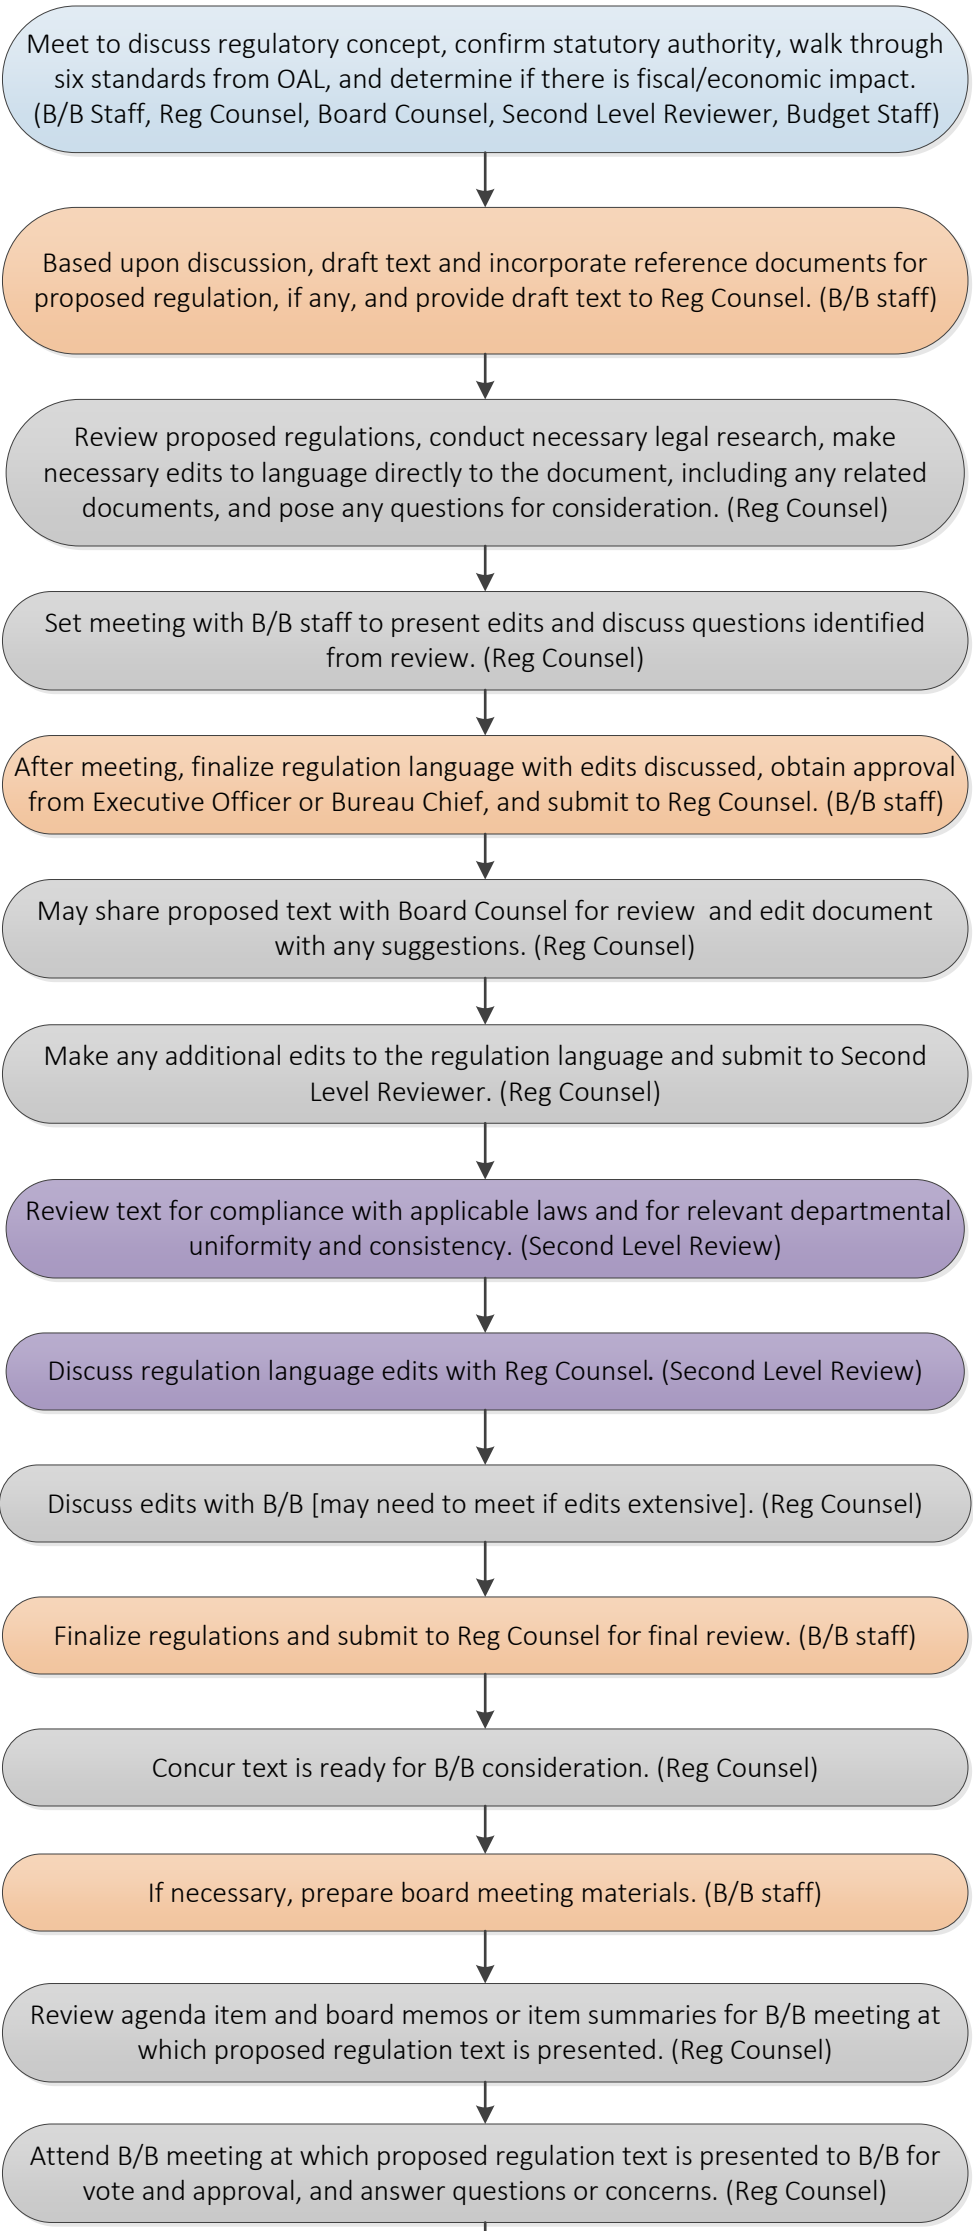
Meet to discuss regulatory concept, confirm statutory authority, walk through six standards from OAL, and determine if there is fiscal/economic impact. (B/B Staff, Reg Counsel, Board Counsel, Second Level Reviewer, Budget Staff)

Based upon discussion, draft text and incorporate reference documents for proposed regulation, if any, and provide draft text to Reg Counsel. (B/B staff)

Review proposed regulations, conduct necessary legal research, make necessary edits to language directly to the document, including any related documents, and pose any questions for consideration. (Reg Counsel)

Set meeting with B/B staff to present edits and discuss questions identified from review. (Reg Counsel)

After meeting, finalize regulation language with edits discussed, obtain approval from Executive Officer or Bureau Chief, and submit to Reg Counsel. (B/B staff)

May share proposed text with Board Counsel for review and edit document with any suggestions. (Reg Counsel)

Make any additional edits to the regulation language and submit to Second Level Reviewer. (Reg Counsel)

Review text for compliance with applicable laws and for relevant departmental uniformity and consistency. (Second Level Review)

Discuss regulation language edits with Reg Counsel. (Second Level Review)

Discuss edits with B/B [may need to meet if edits extensive]. (Reg Counsel)

Finalize regulations and submit to Reg Counsel for final review. (B/B staff)

Concur text is ready for B/B consideration. (Reg Counsel)

If necessary, prepare board meeting materials. (B/B staff)

Review agenda item and board memos or item summaries for B/B meeting at which proposed regulation text is presented. (Reg Counsel)

Attend B/B meeting at which proposed regulation text is presented to B/B for vote and approval, and answer questions or concerns. (Reg Counsel)